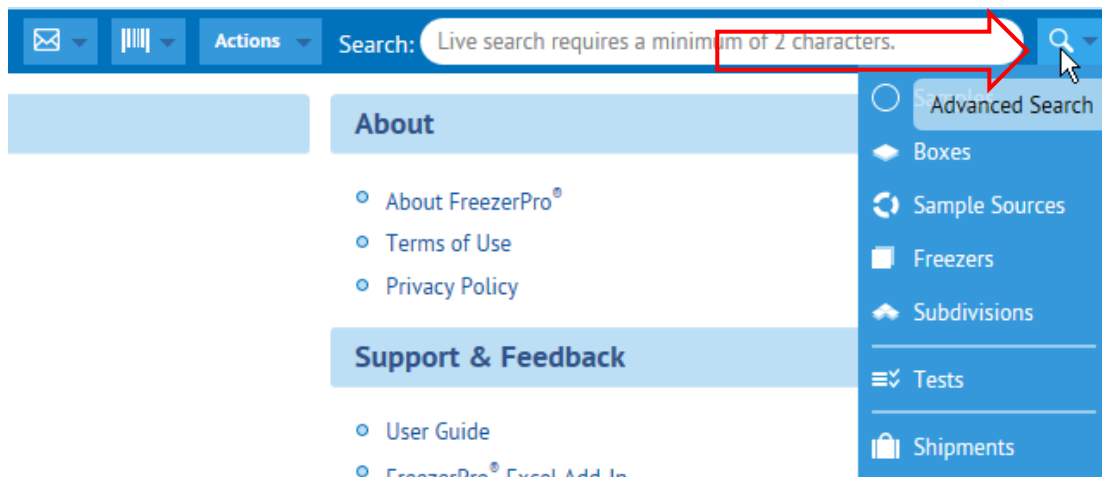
Actions Search: Live search requires a minimum of 2 characters.

About

About FreezerPro®

Terms of Use

Privacy Policy

Support & Feedback

User Guide

FreezerPro® Excel Add-In

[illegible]

Advanced Search

Boxes

Sample Sources

Freezers

Subdivisions

Tests

Shipments